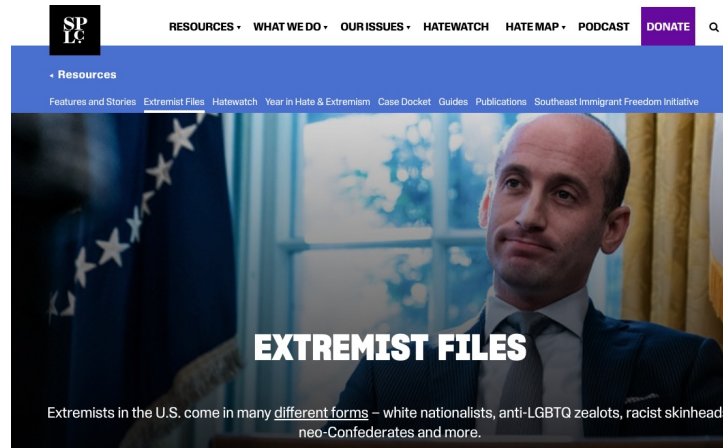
SP LC

RESOURCES ▾ WHAT WE DO ▾ OUR ISSUES ▾ HATEWATCH HATE MAP ▾ PODCAST DONATE

◂ Resources

Features and Stories Extremist Files Hatewatch Year in Hate & Extremism Case Docket Guides Publications Southeast Immigrant Freedom Initiative

EXTREMIST FILES

Extremists in the U.S. come in many different forms – white nationalists, anti-LGBTQ zealots, racist skinhead neo-Confederates and more.